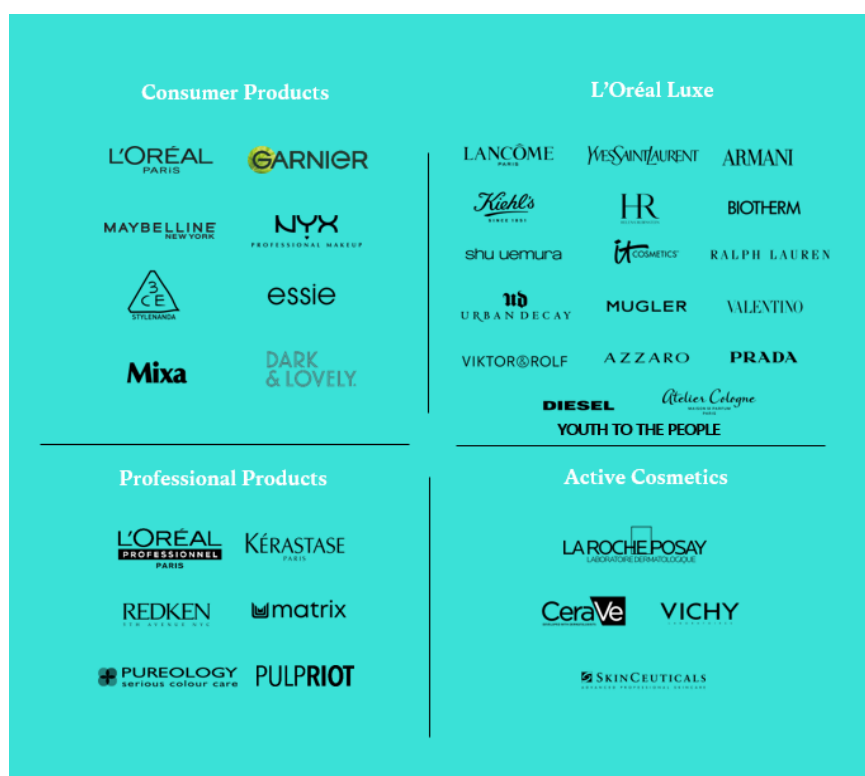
Consumer Products

L'ORÉAL PARIS
GARNIER
MAYBELLINE NEW YORK
NYX PROFESSIONAL MAKEUP
3CE STYLENANDA
essie
Mixa
DARK & LOVELY.

L'Oréal Luxe

LANCÔME PARIS
YVES SAINT LAURENT
ARMANI
Kiehl's SINCE 1851
HR
BIOTHERM
shu uemura
it COSMETICS
RALPH LAUREN
UD URBAN DECAY
MUGLER
VALENTINO
VIKTOR&ROLF
AZZARO
PRADA
DIESEL
Atelier Cologne
YOUTH TO THE PEOPLE

Professional Products

L'ORÉAL PROFESSIONNEL PARIS
KÉRASTASE PARIS
REDKEN 5TH AVENUE NYC
matrix
PUREOLOGY serious colour care
PULPRIOT

Active Cosmetics

LA ROCHE POSAY LABORATOIRE DERMATOLOGIQUE
CeraVe
VICHY
SKINCEUTICALS